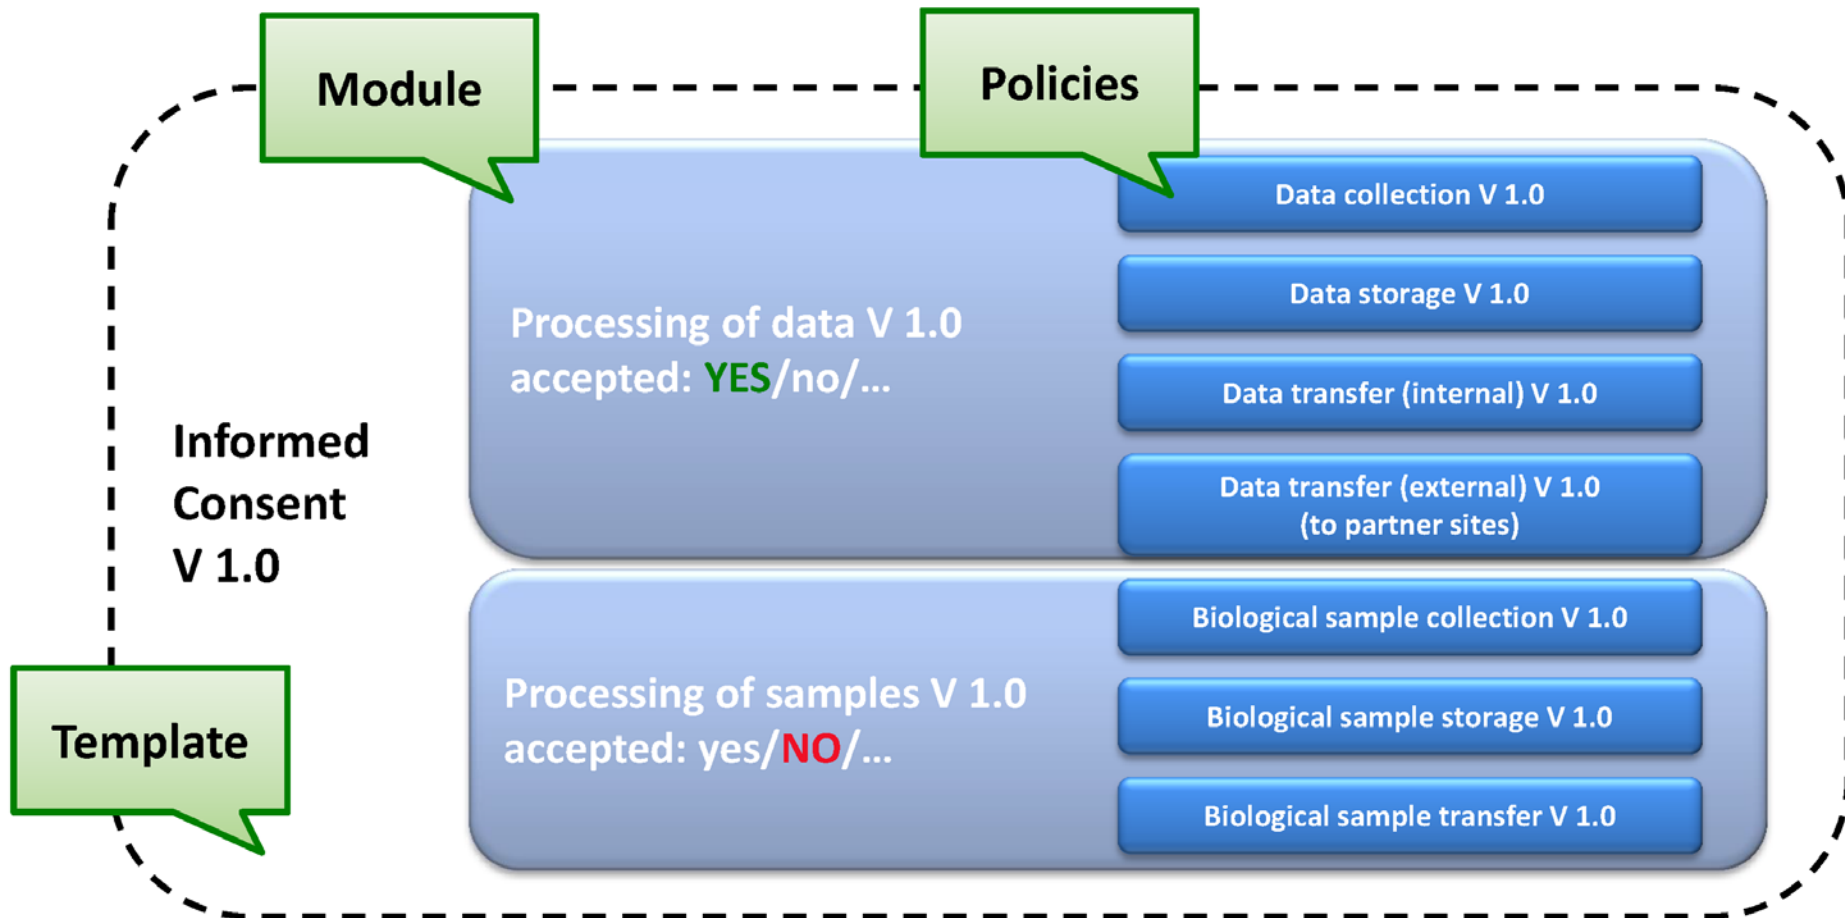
Module

Policies

Informed Consent V 1.0

Processing of data V 1.0 accepted: YES/no/...

Data collection V 1.0

Data storage V 1.0

Data transfer (internal) V 1.0

Data transfer (external) V 1.0 (to partner sites)

Processing of samples V 1.0 accepted: yes/NO/...

Biological sample collection V 1.0

Biological sample storage V 1.0

Biological sample transfer V 1.0

Template